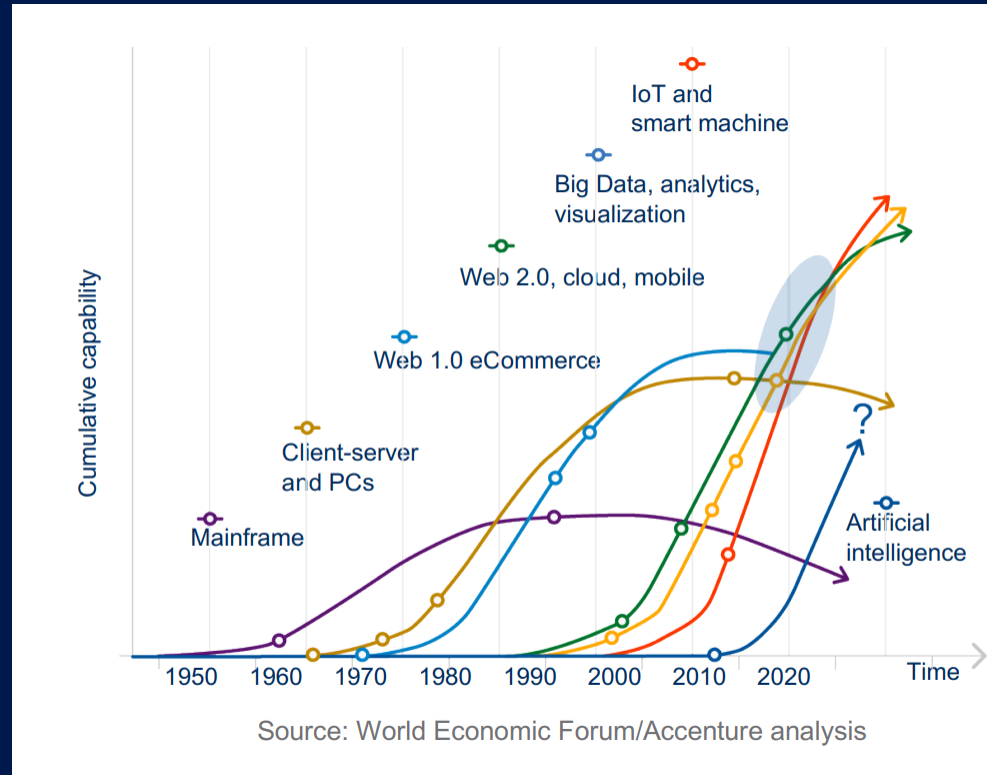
IoT and smart machine

Big Data, analytics, visualization

Web 2.0, cloud, mobile

Web 1.0 eCommerce

Client-server and PCs

Mainframe

Artificial intelligence

?

Cumulative capability

1950 1960 1970 1980 1990 2000 2010 2020 Time

Source: World Economic Forum/Accenture analysis